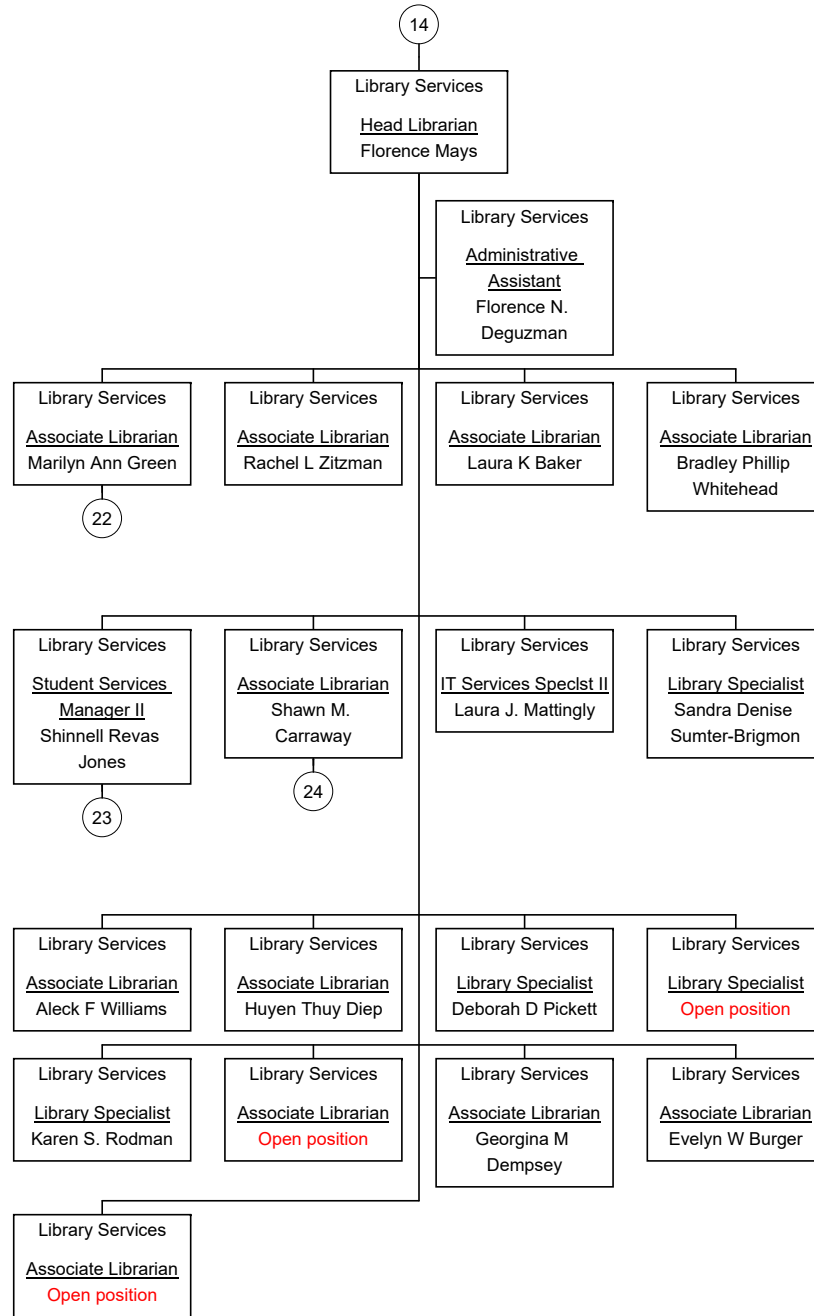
14

Library Services
Head Librarian
Florence Mays

Library Services
Administrative Assistant
Florence N. Deguzman

Library Services
Associate Librarian
Marilyn Ann Green

22

Library Services
Associate Librarian
Rachel L Zitzman

Library Services
Associate Librarian
Laura K Baker

Library Services
Associate Librarian
Bradley Phillip Whitehead

Library Services
Student Services Manager II
Shinnell Revas Jones

23

Library Services
Associate Librarian
Shawn M. Carraway

24

Library Services
IT Services Speclst II
Laura J. Mattingly

Library Services
Library Specialist
Sandra Denise Sumter-Brigmon

Library Services
Associate Librarian
Aleck F Williams

Library Services
Associate Librarian
Huyen Thuy Diep

Library Services
Library Specialist
Deborah D Pickett

Library Services
Library Specialist
Open position

Library Services
Library Specialist
Karen S. Rodman

Library Services
Associate Librarian
Open position

Library Services
Associate Librarian
Georgina M Dempsey

Library Services
Associate Librarian
Evelyn W Burger

Library Services
Associate Librarian
Open position